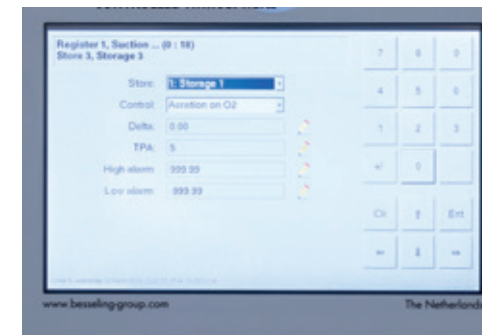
Register 1, Suction ... (0 : 18)
Store 3, Storage 3

Store: 1: Storage 1
Control: Aeration on O2
Delta: 0.00
TPA: 5
High alarm: 999.99
Low alarm: 999.99

7 8 9
4 5 6
1 2 3
+/- 0
Clr ↑ Ent
← ↓ →

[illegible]

www.besseling-group.com
The Netherlands